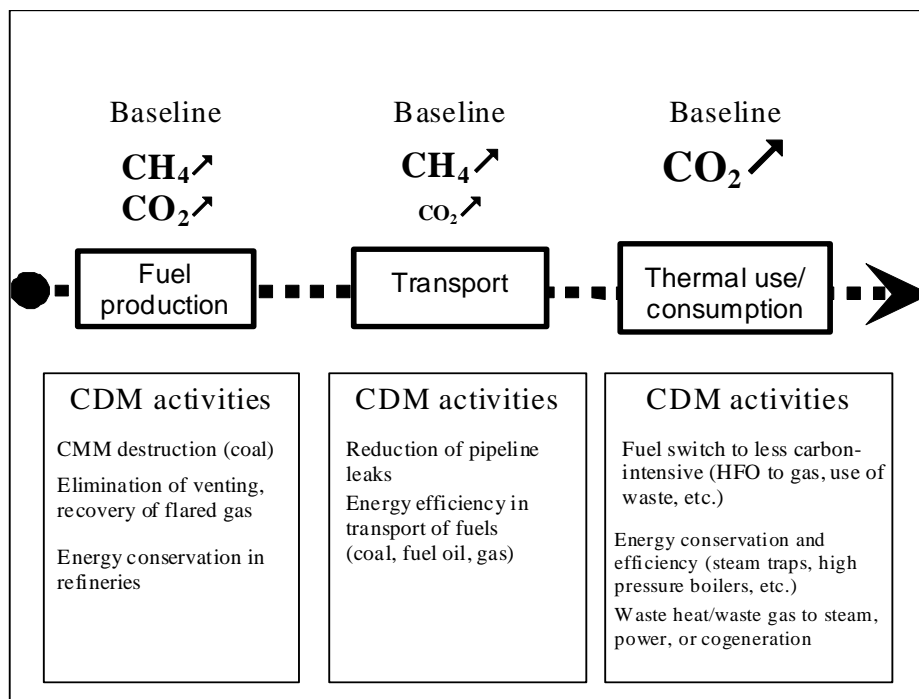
Baseline

$CH_4$ ↗
$CO_2$ ↗

Fuel production

CDM activities

CMM destruction (coal)

Elimination of venting, recovery of flared gas

Energy conservation in refineries

Baseline

$CH_4$ ↗
$CO_2$ ↗

Transport

CDM activities

Reduction of pipeline leaks

Energy efficiency in transport of fuels (coal, fuel oil, gas)

Baseline

$CO_2$ ↗

Thermal use/ consumption

CDM activities

Fuel switch to less carbon-intensive (HFO to gas, use of waste, etc.)

Energy conservation and efficiency (steam traps, high pressure boilers, etc.)

Waste heat/waste gas to steam, power, or cogeneration